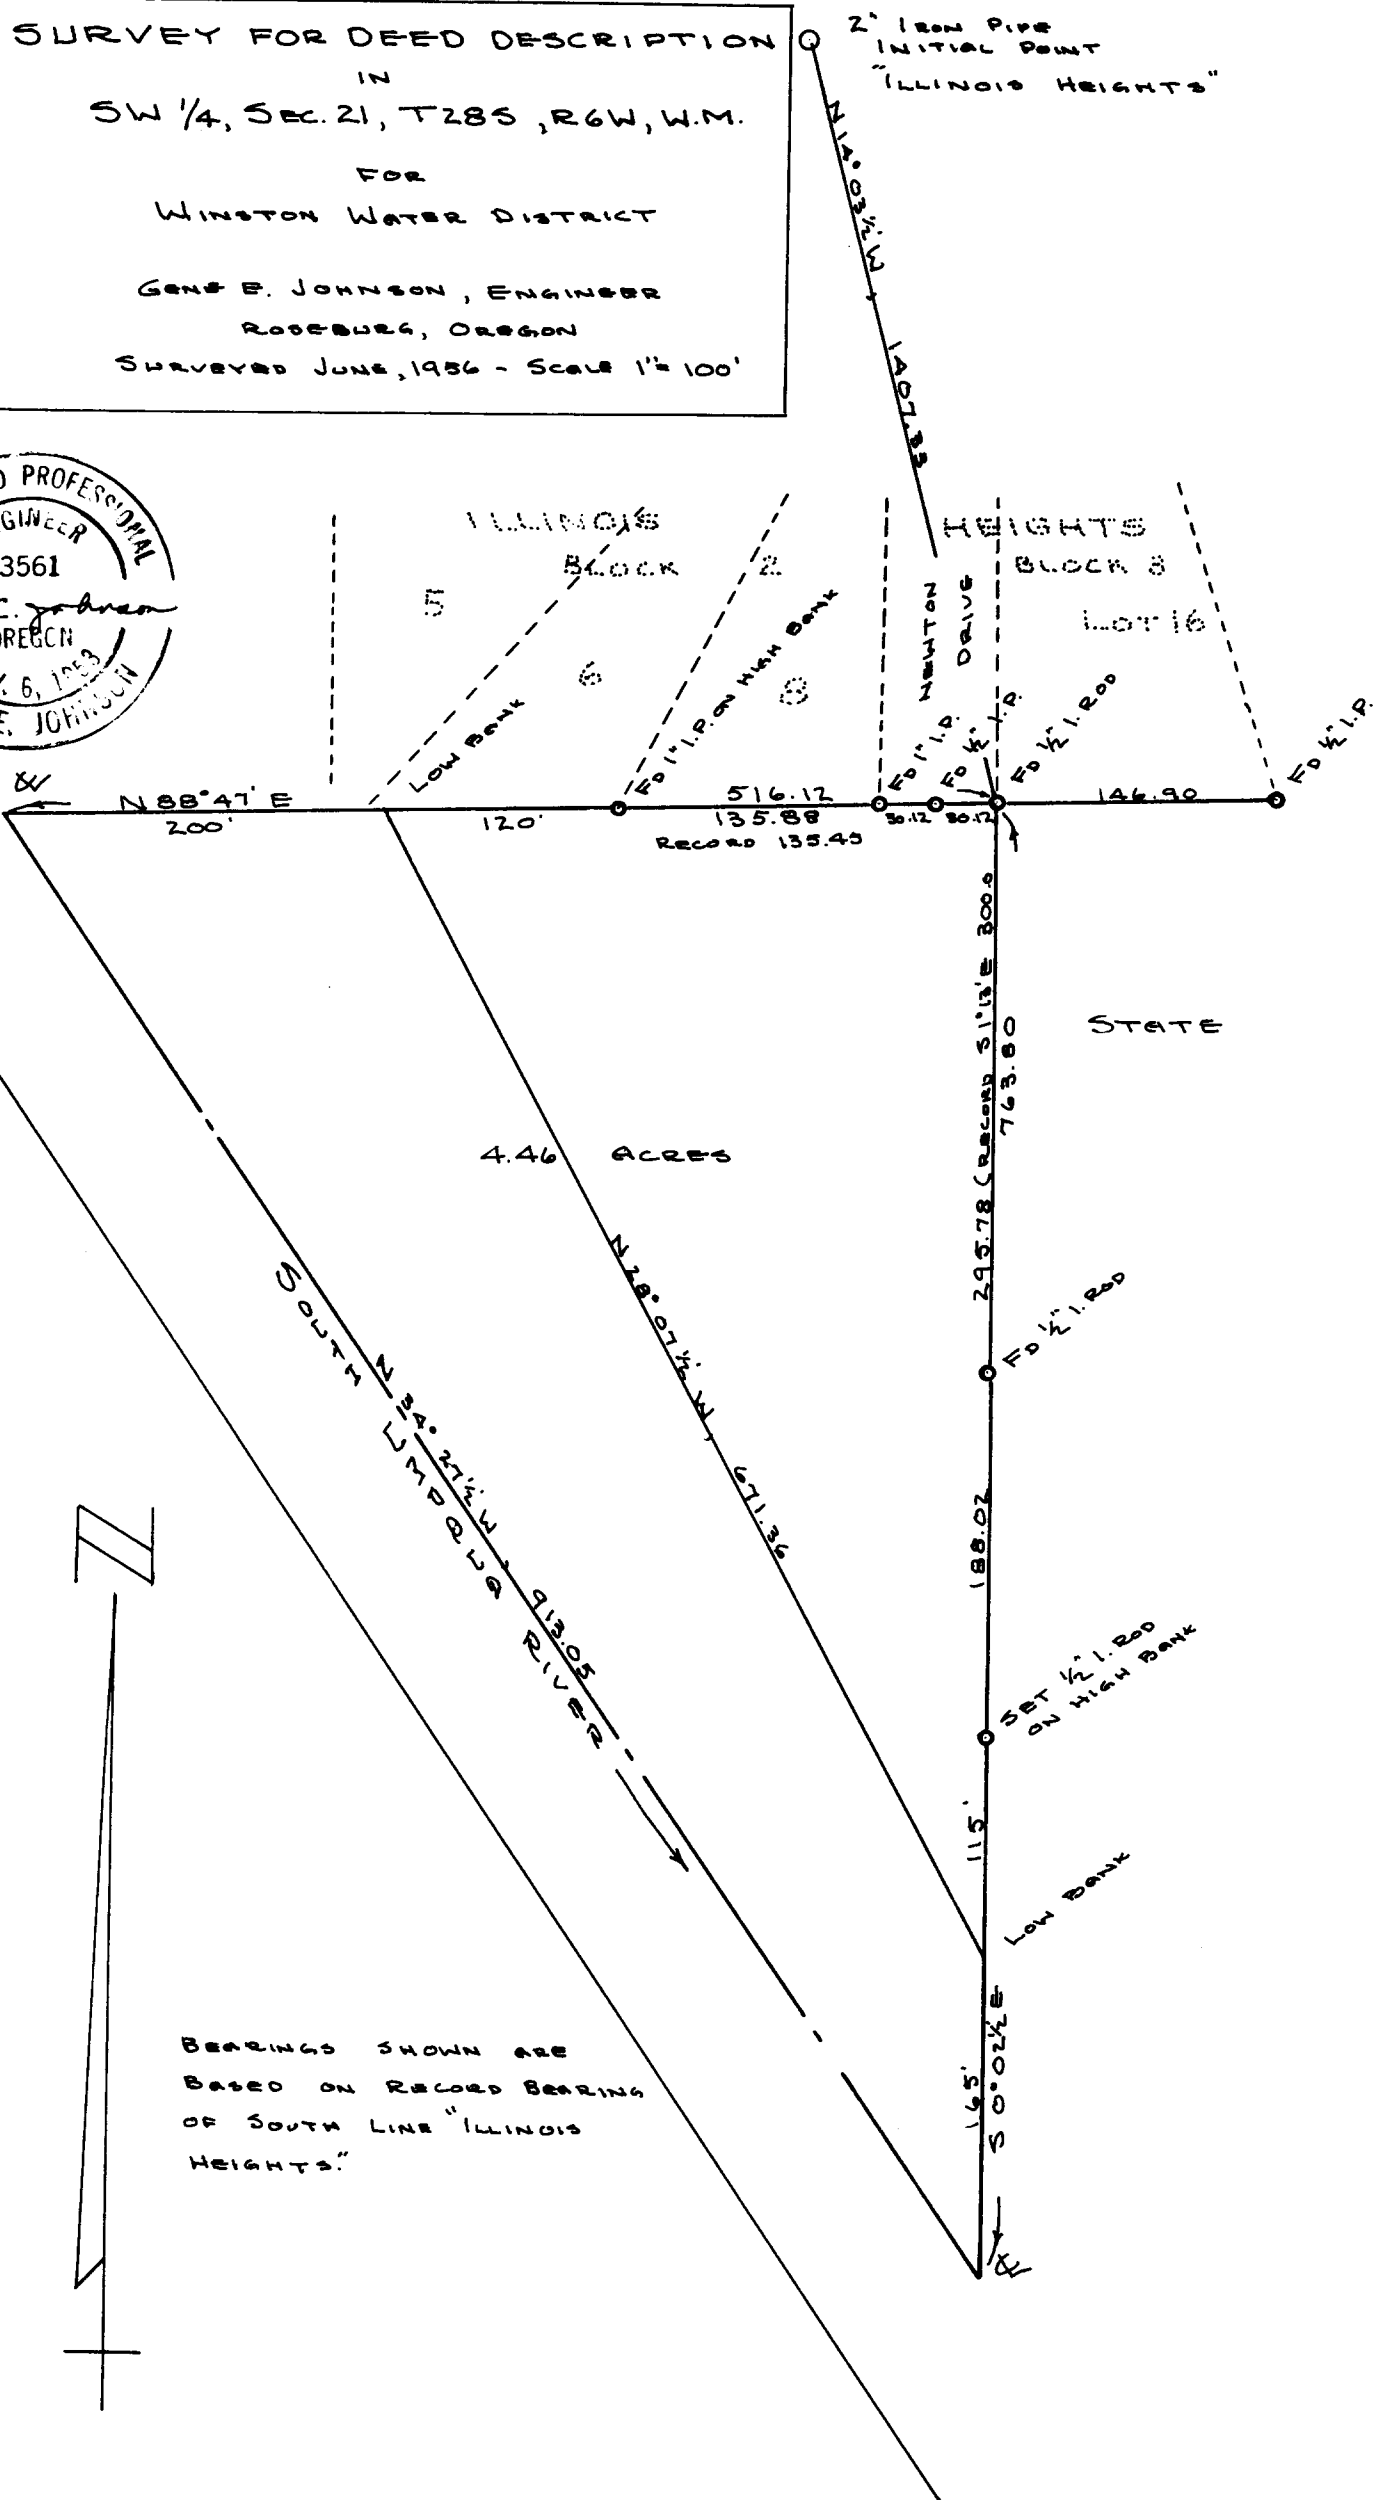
SURVEY FOR DEED DESCRIPTION
IN
SW 1/4, SEC. 21, T28S, R6W, W.M.
FOR
WINSTON WATER DISTRICT
GENE E. JOHNSON, ENGINEER
ROSEBURG, OREGON
SURVEYED JUNE, 1956 - SCALE 1"= 100'

2" IRON PIPE
INITIAL POINT
"ILLINOIS HEIGHTS"

N 14°03½' W 1407.33

D PROFESSIONAL
GINEER
3561
E. Johnson
OREGON
6, 1953
E. JOHNSON

ILLINOIS HEIGHTS
BLOCK 2
BLOCK 8
LOT 16
5
6
8
NEWTON DRIVE

LOW BANK
FD 1" I.P. ON HIGH BANK
FD 1" I.P.
FD ½" I.P.
FD ½" I. ROD
FD ½" I.P.

N 88°47' E
200'
120'
516.12
135.88
RECORD 135.45
30.12
30.12
146.90

S 0°02½' E 763.80
295.78 (RECORD S 1°13' E 300.0)
STATE

4.46 ACRES

N 28°01½' W 671.36

SOUTH UMPQUA RIVER
N 18°27½' W 913.05

FD ½" I. ROD
188.02
SET ½" I. ROD ON HIGH BANK
115'
LOW BANK
165'

BEARINGS SHOWN ARE BASED ON RECORD BEARING OF SOUTH LINE "ILLINOIS HEIGHTS."

N